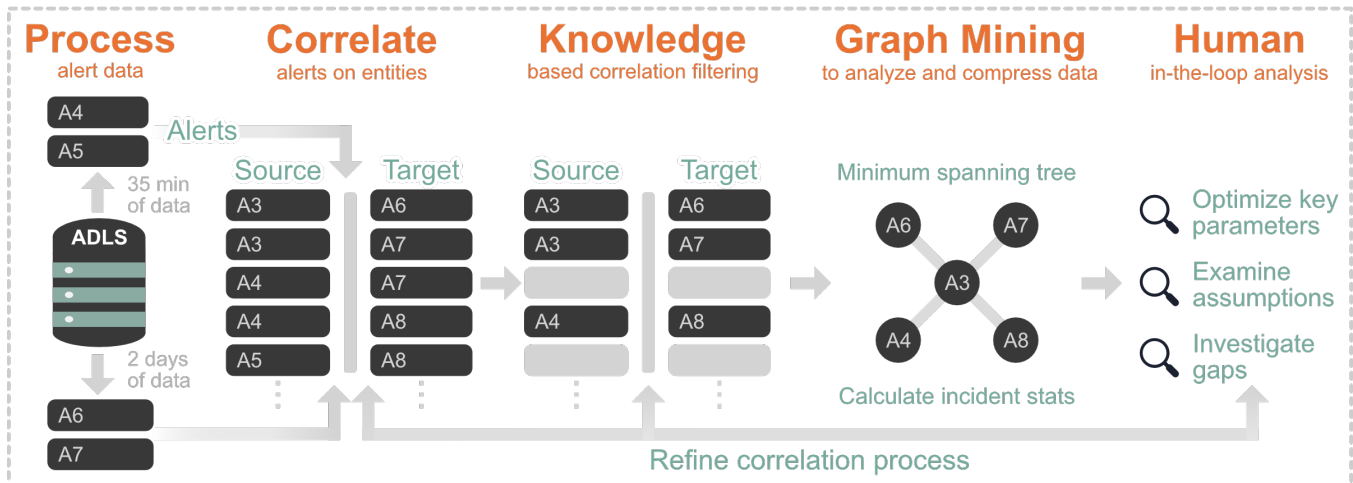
Process
alert data

Correlate
alerts on entities

Knowledge
based correlation filtering

Graph Mining
to analyze and compress data

Human
in-the-loop analysis

A4
A5
35 min of data
ADLS
2 days of data
A6
A7

Alerts

| Source | Target |
|---|---|
| A3 | A6 |
| A3 | A7 |
| A4 | A7 |
| A4 | A8 |
| A5 | A8 |

| Source | Target |
|---|---|
| A3 | A6 |
| A3 | A7 |
| | |
| A4 | A8 |
| | |

Minimum spanning tree
A6
A7
A3
A4
A8
Calculate incident stats

Optimize key parameters
Examine assumptions
Investigate gaps

Refine correlation process